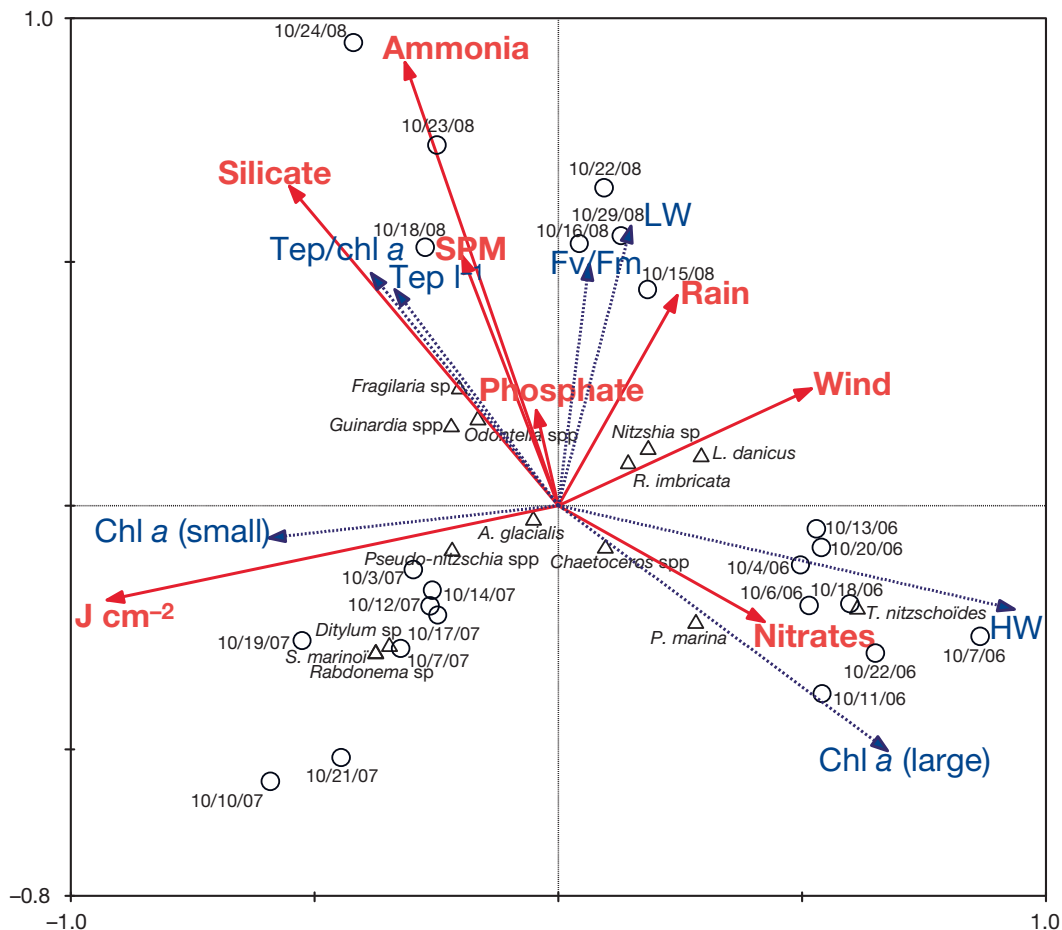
1.0
10/24/08
Ammonia
10/23/08
Silicate
10/22/08
10/29/08
LW
10/18/08
10/16/08
Tep/chl $a$
SPM
Tep $l^{-1}$
Fv/Fm
10/15/08
Rain
Fragilaria sp
Phosphate
Wind
Guinardia spp
Odontella spp
Nitzshia sp
L. danicus
R. imbricata
Chl $a$ (small)
A. glacialis
10/13/06
10/20/06
Pseudo-nitzschia spp
Chaetoceros spp
10/4/06
10/3/07
J cm$^{-2}$
10/14/07
10/6/06
10/18/06
10/12/07
T. nitzschoïdes
HW
Ditylum sp
10/17/07
Nitrates
10/7/06
10/19/07
P. marina
S. marinoi
10/7/07
10/22/06
Rabdonema sp
10/11/06
Chl $a$ (large)
10/21/07
10/10/07
−0.8
−1.0
1.0